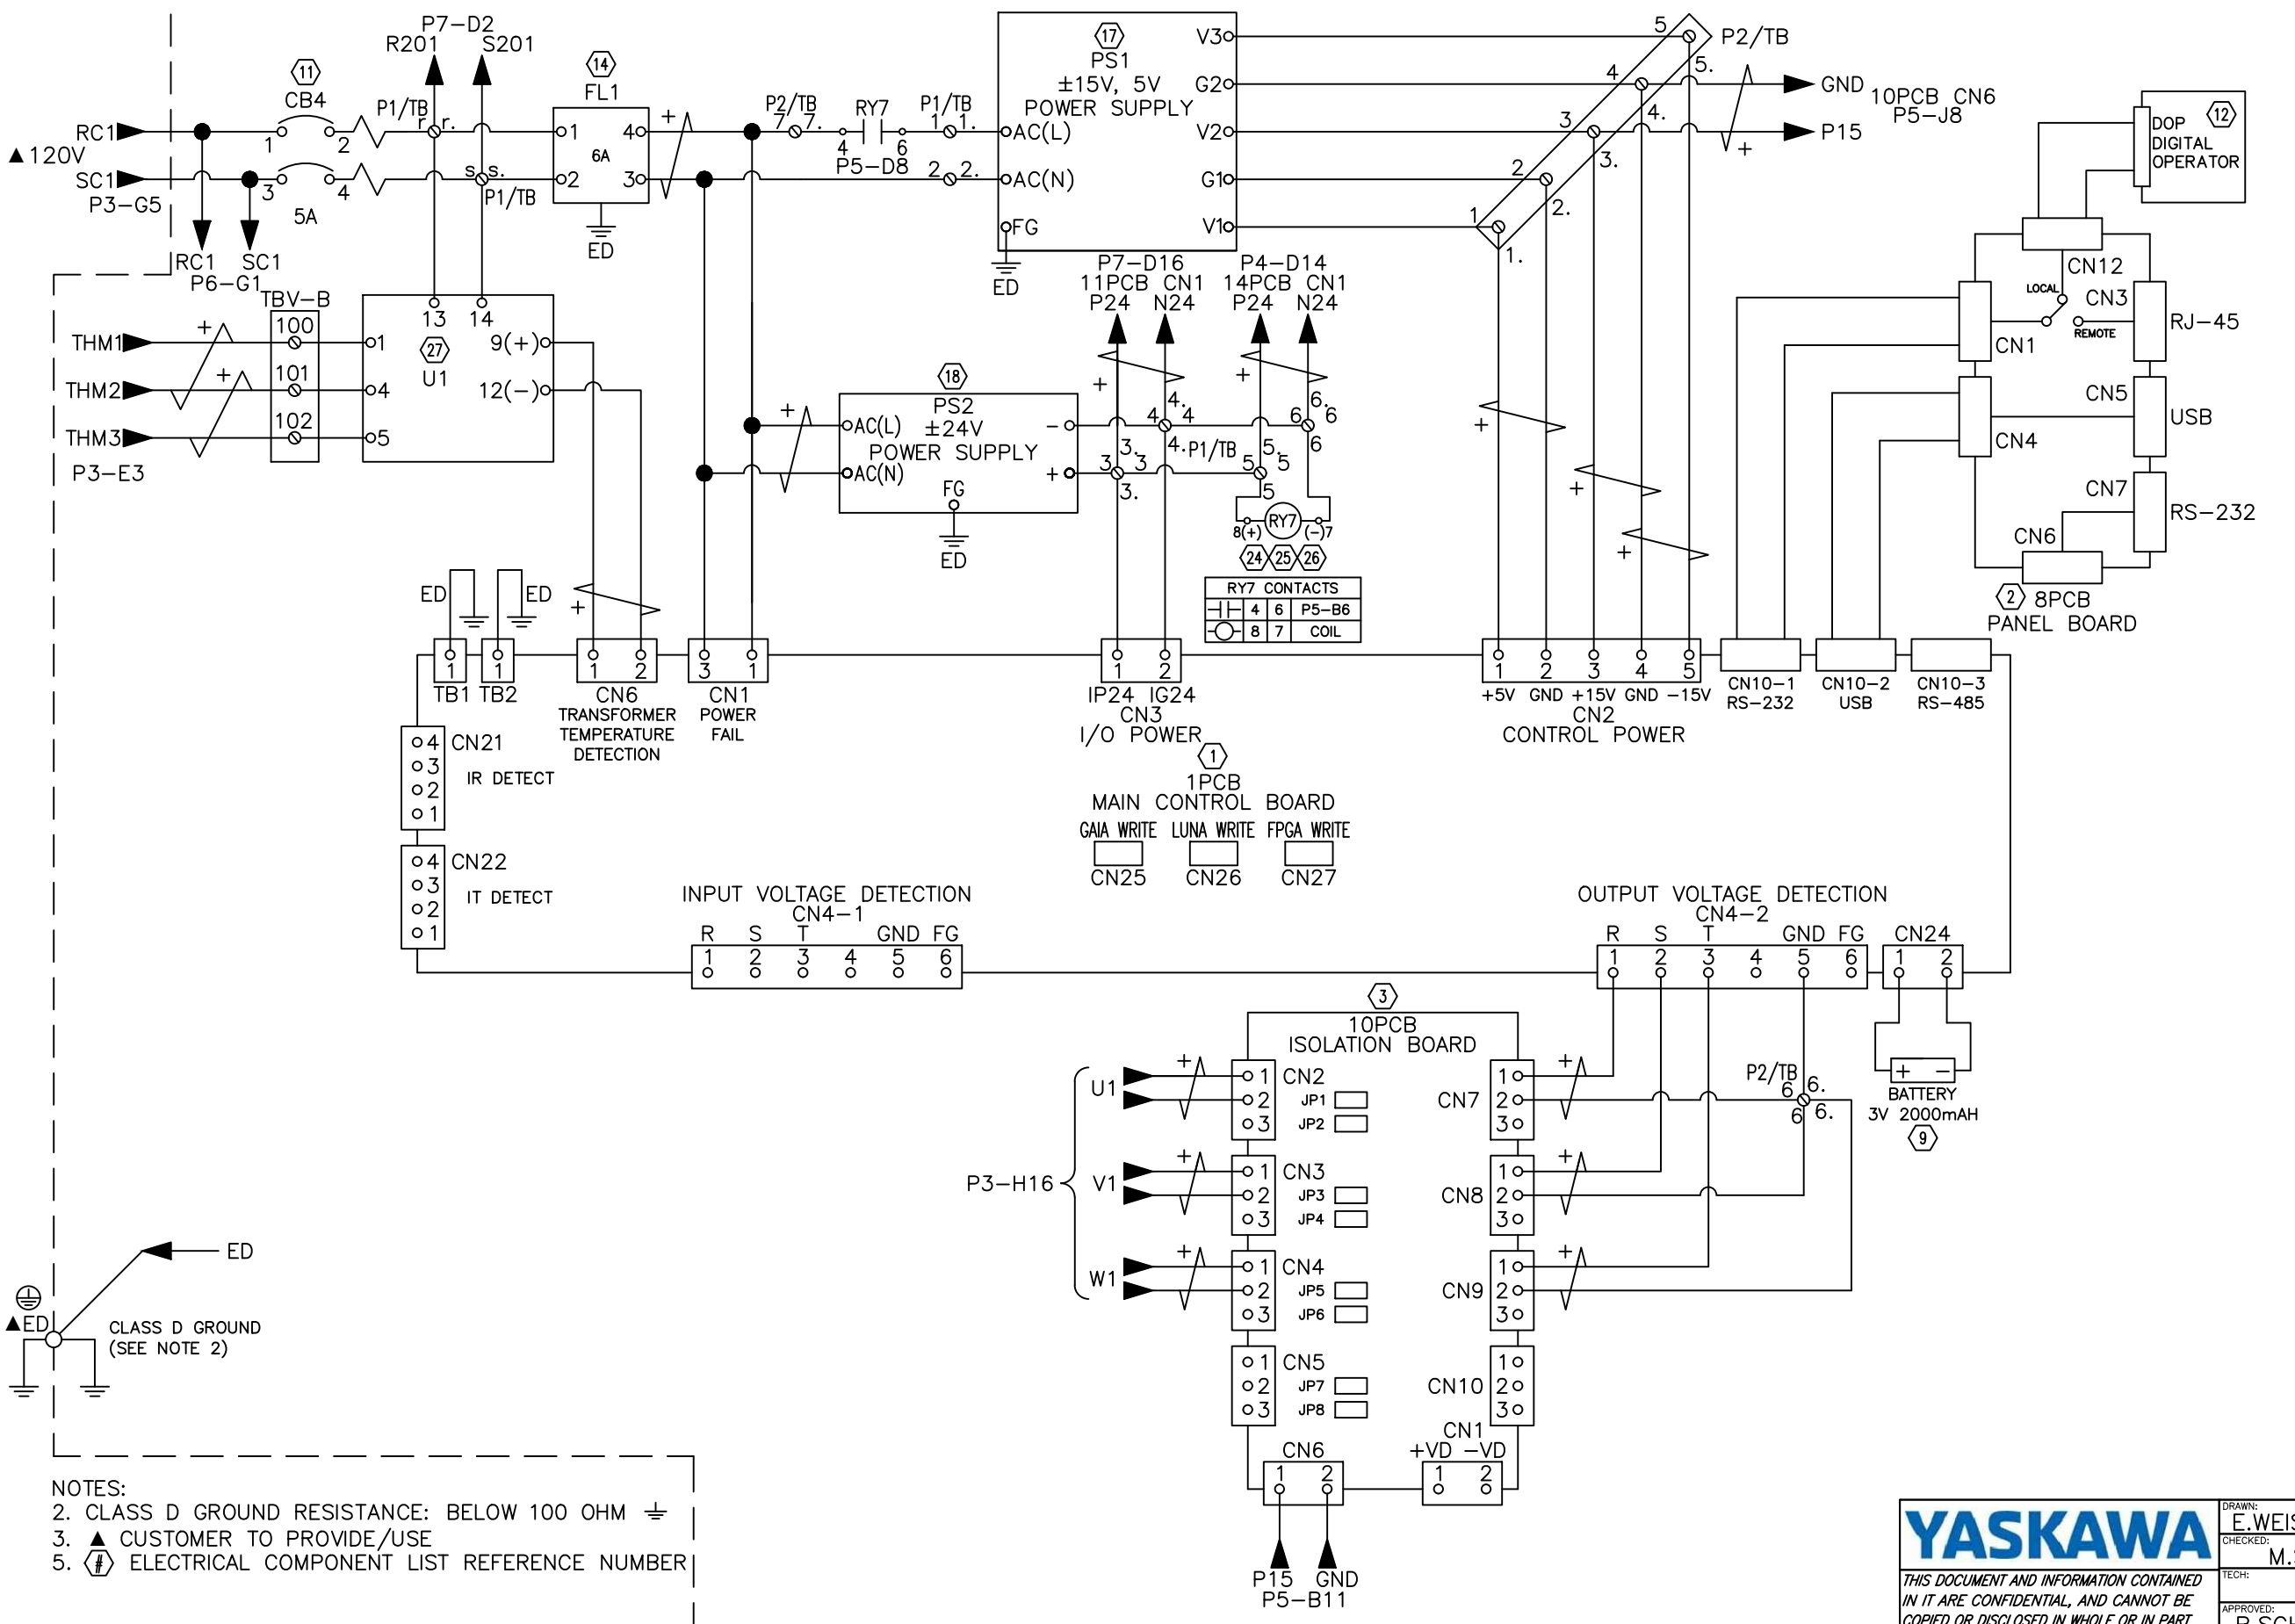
P7–D2
R201 S201
11
CB4
14
FL1
P2/TB
RY7
P1/TB
17
PS1
±15V, 5V
POWER SUPPLY
V3
G2
V2
G1
V1
AC(L)
AC(N)
FG
5
P2/TB
5.
4
4.
3
3.
2
2.
1
1.
GND 10PCB CN6
P5–J8
P15
DOP
DIGITAL
OPERATOR
12

RC1
▲120V
SC1
P3–G5
1 2
P1/TB
r r.
3 4
5A
s s.
P1/TB
1 4
6A
2 3
ED
+
7 7.
4 6
P5–D8
1 1.
2 2.
ED

RC1 SC1
P6–G1
TBV–B
13 14
100
101
102
THM1
THM2
THM3
P3–E3
1
27
U1
4
5
9(+)
12(–)
+
+

18
PS2
±24V
POWER SUPPLY
AC(L)
AC(N)
FG
ED
–
+
+

P7–D16
11PCB CN1
P24 N24
P4–D14
14PCB CN1
P24 N24
+
+
4 4. 4
3 3. 3
3.
P1/TB
6 6. 6
5 5. 5
5
RY7
8(+) (–)7
24 25 26
| RY7 CONTACTS | | |
|---|---|---|
| 4 | 6 | P5–B6 |
| 8 | 7 | COIL |

+
+
+

CN12
LOCAL
CN3
REMOTE
RJ–45
CN1
CN5
USB
CN4
CN7
RS–232
CN6
2 8PCB
PANEL BOARD

ED ED
+
1 1 1 2 3 1
TB1 TB2
CN6
TRANSFORMER
TEMPERATURE
DETECTION
CN1
POWER
FAIL
1 2
IP24 IG24
CN3
I/O POWER
1
1PCB
MAIN CONTROL BOARD
GAIA WRITE LUNA WRITE FPGA WRITE
CN25 CN26 CN27
1 2 3 4 5
+5V GND +15V GND –15V
CN2
CONTROL POWER
CN10–1
RS–232
CN10–2
USB
CN10–3
RS–485

4 3 2 1
CN21
IR DETECT
4 3 2 1
CN22
IT DETECT

INPUT VOLTAGE DETECTION
CN4–1
R S T GND FG
1 2 3 4 5 6

OUTPUT VOLTAGE DETECTION
CN4–2
R S T GND FG
1 2 3 4 5 6
CN24
1 2
+ –
BATTERY
3V 2000mAH
9

3
10PCB
ISOLATION BOARD
U1
V1
W1
P3–H16
+
CN2 1 2 3
JP1
JP2
+
CN3 1 2 3
JP3
JP4
+
CN4 1 2 3
JP5
JP6
CN5 1 2 3
JP7
JP8
CN7 1 2 3
CN8 1 2 3
CN9 1 2 3
CN10 1 2 3
+
+
+
P2/TB
6 6.
6 6.
CN6
1 2
CN1
+VD –VD
1 2
P15 GND
P5–B11

ED
▲ED
CLASS D GROUND
(SEE NOTE 2)

NOTES:
2. CLASS D GROUND RESISTANCE: BELOW 100 OHM
3. ▲ CUSTOMER TO PROVIDE/USE
5. # ELECTRICAL COMPONENT LIST REFERENCE NUMBER

YASKAWA
THIS DOCUMENT AND INFORMATION CONTAINED IN IT ARE CONFIDENTIAL, AND CANNOT BE COPIED OR DISCLOSED IN WHOLE OR IN PART
DRAWN: E.WEIS
CHECKED: M.
TECH:
APPROVED: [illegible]